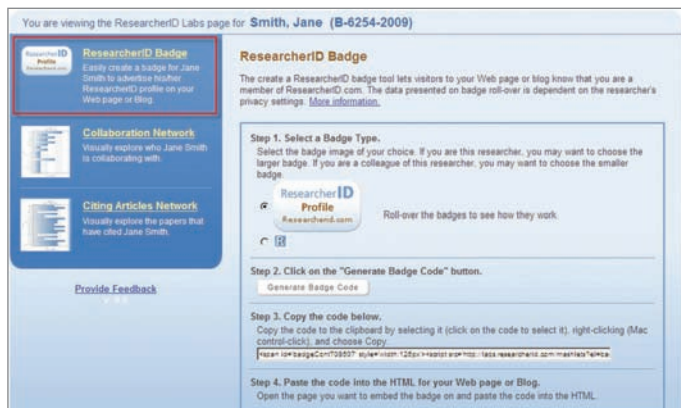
You are viewing the ResearcherID Labs page for Smith, Jane (B-6254-2009)

ResearcherID Profile ResearcherID.com

ResearcherID Badge
Easily create a badge for Jane Smith to advertise his/her ResearcherID profile on your Web page or Blog.

Collaboration Network
Visually explore who Jane Smith is collaborating with.

Citing Articles Network
Visually explore the papers that have cited Jane Smith.

Provide Feedback

ResearcherID Badge

The create a ResearcherID badge tool lets visitors to your Web page or blog know that you are a member of ResearcherID.com. The data presented on badge roll-over is dependent on the researcher's privacy settings. More information.

Step 1. Select a Badge Type.
Select the badge image of your choice. If you are this researcher, you may want to choose the larger badge. If you are a colleague of this researcher, you may want to choose the smaller badge.

ResearcherID Profile Researcherid.com

Roll-over the badges to see how they work.

Step 2. Click on the "Generate Badge Code" button.

Generate Badge Code

Step 3. Copy the code below.
Copy the code to the clipboard by selecting it (click on the code to select it), right-clicking (Mac control-click), and choose Copy.

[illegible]

Step 4. Paste the code into the HTML for your Web page or Blog.
Open the page you want to embed the badge on and paste the code into the HTML.